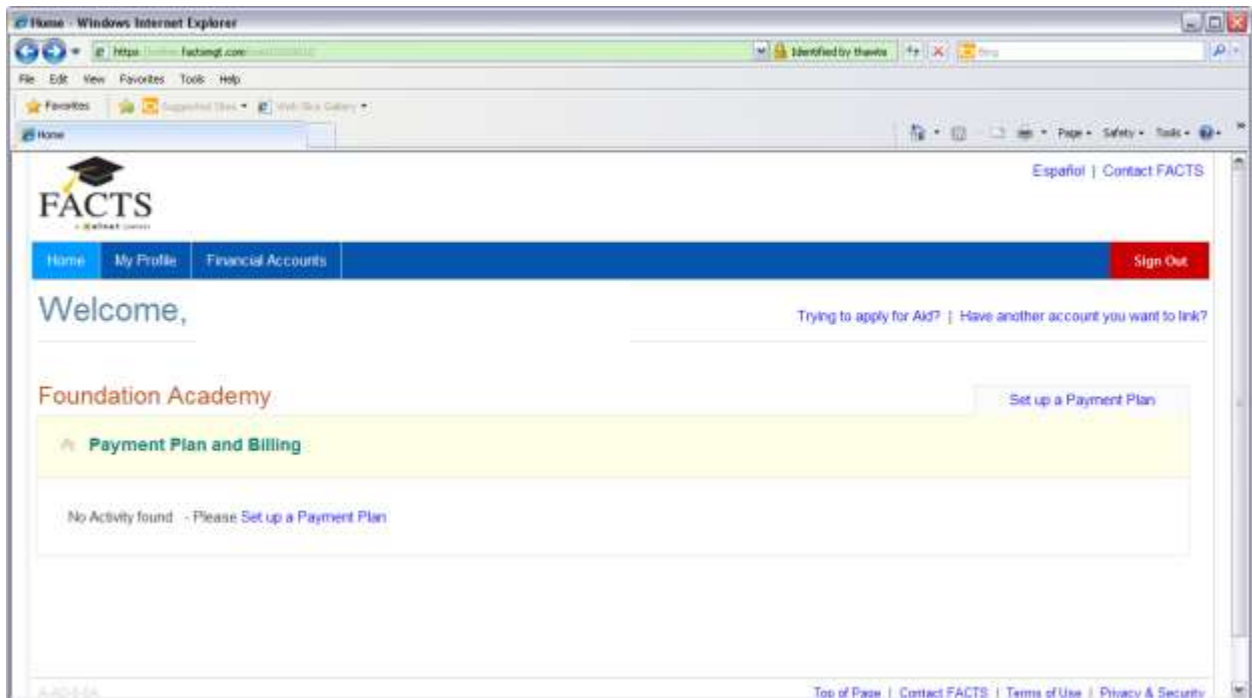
Home - Windows Internet Explorer

https://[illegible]factsmgt.com/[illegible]

Identified by thawte

Bing

File Edit View Favorites Tools Help

Favorites

Suggested Sites

Web Slice Gallery

Home

Page Safety Tools

Español | Contact FACTS

FACTS

a Nelnet company

Home My Profile Financial Accounts Sign Out

Welcome,

Trying to apply for Aid? | Have another account you want to link?

Foundation Academy

Set up a Payment Plan

Payment Plan and Billing

No Activity found - Please Set up a Payment Plan

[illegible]

Top of Page | Contact FACTS | Terms of Use | Privacy & Security